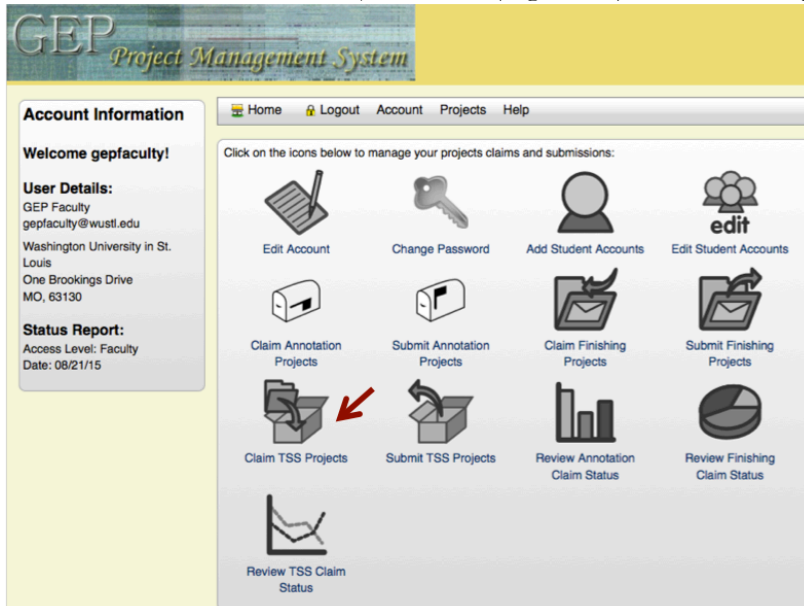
GEP Project Management System

Account Information

Welcome gepfaculty!

User Details:
GEP Faculty
gepfaculty@wustl.edu
Washington University in St. Louis
One Brookings Drive
MO, 63130

Status Report:
Access Level: Faculty
Date: 08/21/15

Home Logout Account Projects Help

Click on the icons below to manage your projects claims and submissions:

Edit Account
Change Password
Add Student Accounts
edit
Edit Student Accounts
Claim Annotation Projects
Submit Annotation Projects
Claim Finishing Projects
Submit Finishing Projects
Claim TSS Projects
Submit TSS Projects
Review Annotation Claim Status
Review Finishing Claim Status
Review TSS Claim Status